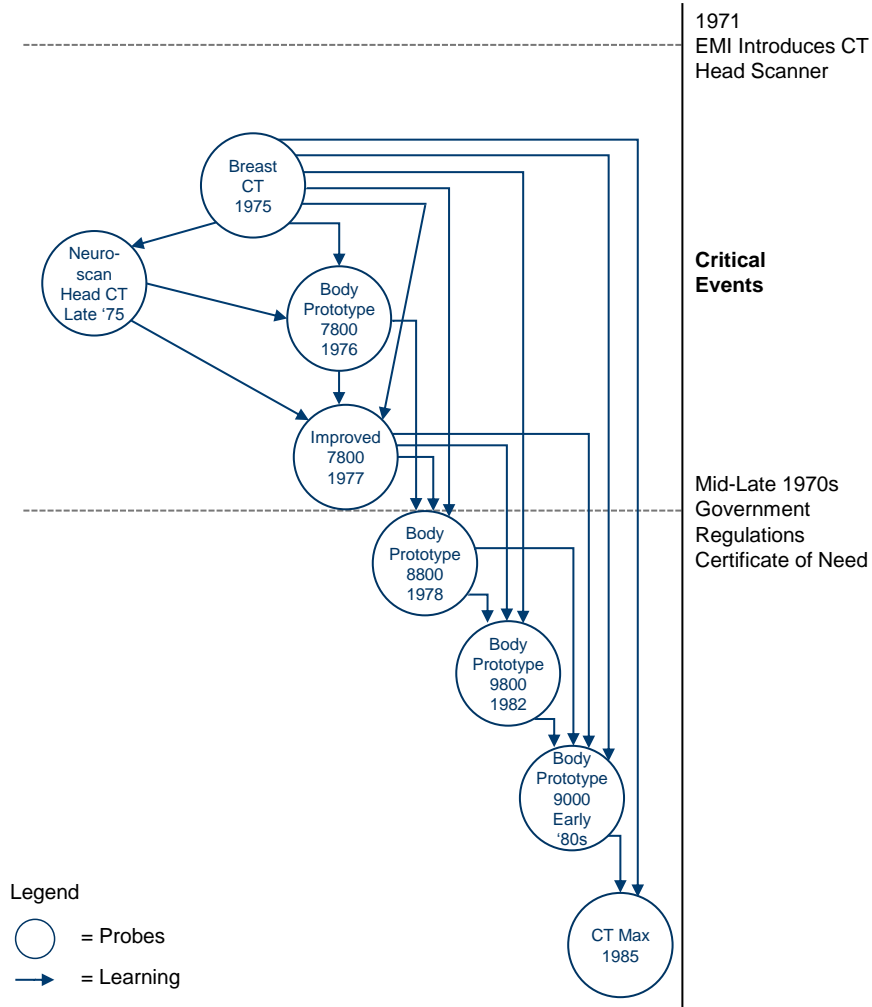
1971
EMI Introduces CT
Head Scanner

Breast
CT
1975

Neuro-
scan
Head CT
Late '75

Body
Prototype
7800
1976

Critical
Events

Improved
7800
1977

Mid-Late 1970s
Government
Regulations
Certificate of Need

Body
Prototype
8800
1978

Body
Prototype
9800
1982

Body
Prototype
9000
Early
'80s

CT Max
1985

Legend
= Probes
= Learning